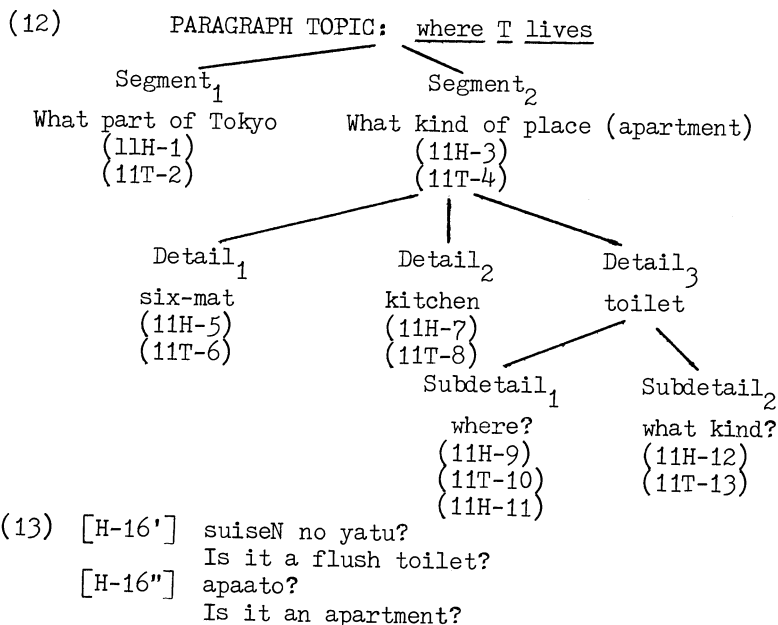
(12) PARAGRAPH TOPIC: where T lives

Segment$_1$
What part of Tokyo
(11H-1)
(11T-2)

Segment$_2$
What kind of place (apartment)
(11H-3)
(11T-4)

Detail$_1$
six-mat
(11H-5)
(11T-6)

Detail$_2$
kitchen
(11H-7)
(11T-8)

Detail$_3$
toilet

Subdetail$_1$
where?
(11H-9)
(11T-10)
(11H-11)

Subdetail$_2$
what kind?
(11H-12)
(11T-13)

(13) [H-16'] suiseN no yatu?
Is it a flush toilet?
[H-16"] apaato?
Is it an apartment?